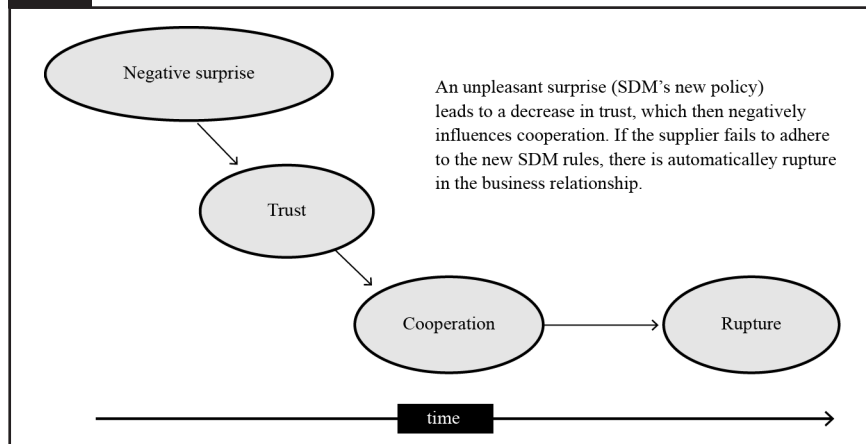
Negative surprise

An unpleasant surprise (SDM’s new policy) leads to a decrease in trust, which then negatively influences cooperation. If the supplier fails to adhere to the new SDM rules, there is automaticalley rupture in the business relationship.

Trust

Cooperation

Rupture

time